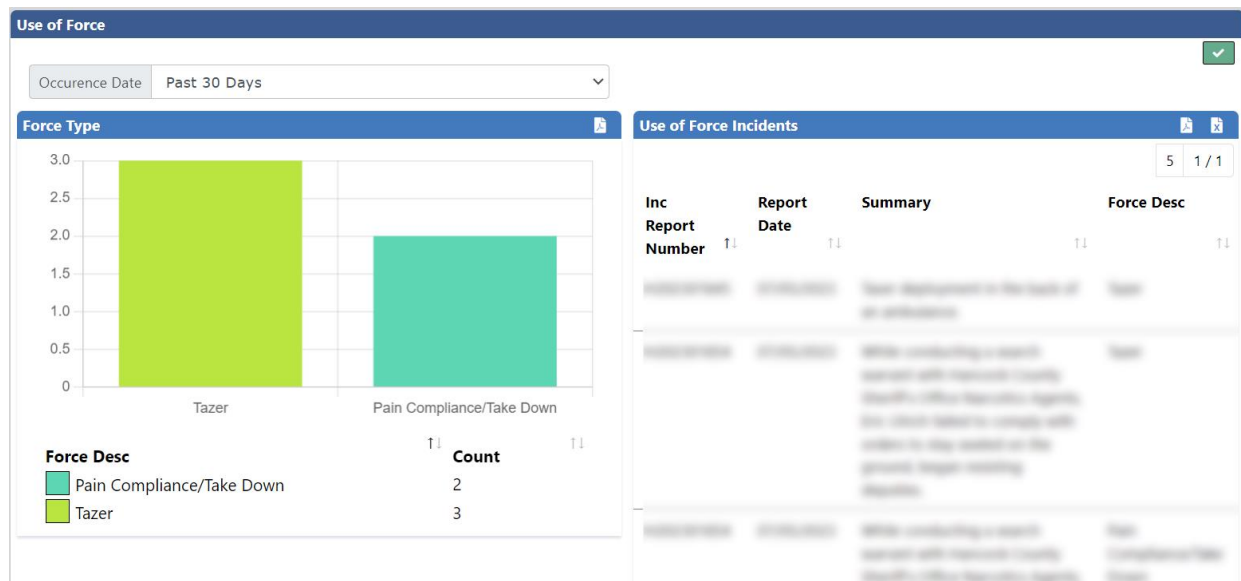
Use of Force

Occurence Date | Past 30 Days

Force Type

3.0
2.5
2.0
1.5
1.0
0.5
0

Tazer
Pain Compliance/Take Down

| Force Desc | Count |
|---|---|
| Pain Compliance/Take Down | 2 |
| Tazer | 3 |

Use of Force Incidents

5 1/1

| Inc Report Number | Report Date | Summary | Force Desc |
|---|---|---|---|
| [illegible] | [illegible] | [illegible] | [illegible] |
| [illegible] | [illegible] | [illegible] | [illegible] |
| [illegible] | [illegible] | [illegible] | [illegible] |